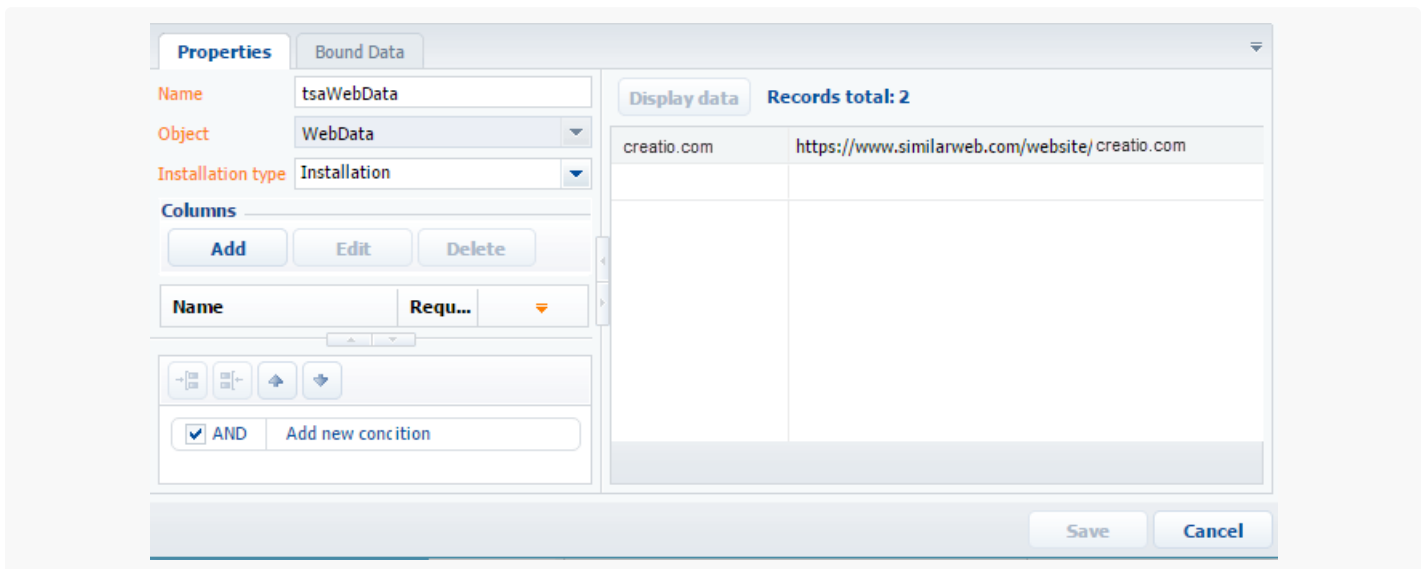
Properties
Bound Data

Name tsaWebData
Object WebData
Installation type Installation

Columns
Add
Edit
Delete

| Name | Requ... |
|---|---|

AND Add new concition

Display data
Records total: 2

| creatio.com | https://www.similarweb.com/website/ creatio.com |
|---|---|

Save
Cancel